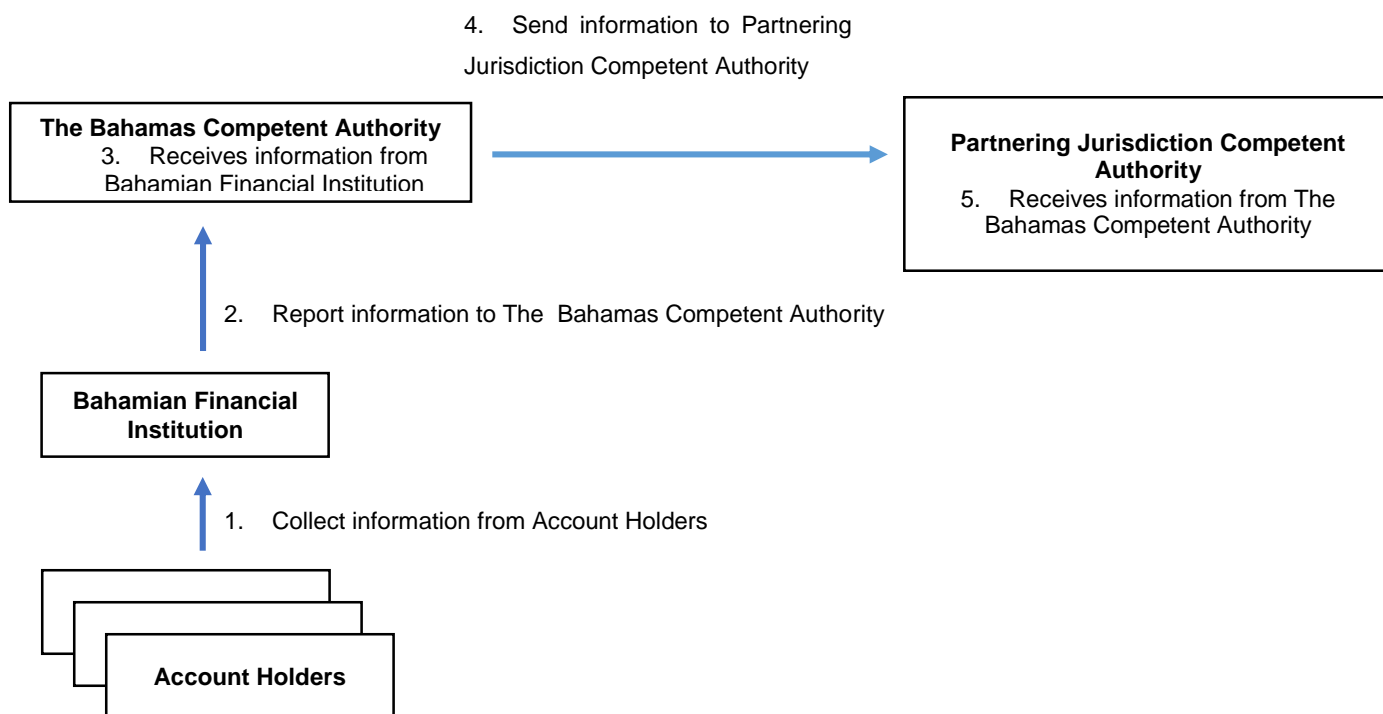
4. Send information to Partnering Jurisdiction Competent Authority

**The Bahamas Competent Authority**
3. Receives information from Bahamian Financial Institution

**Partnering Jurisdiction Competent Authority**
5. Receives information from The Bahamas Competent Authority

2. Report information to The Bahamas Competent Authority

**Bahamian Financial Institution**

1. Collect information from Account Holders

**Account Holders**